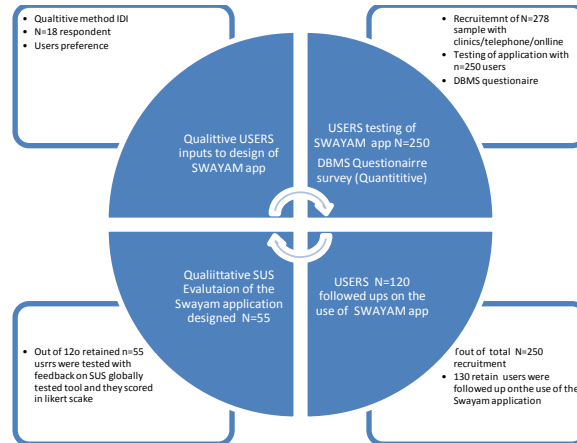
- Qualtitive method IDI
- N=18 respondent
- Users preference

- Recruitemnt of N=278 sample with clinics/telephone/onlline
- Testing of application with n=250 users
- DBMS questionaire

Qualititive USERS inputs to design of SWAYAM app

USERS testing of SWAYAM app N=250 DBMS Questionairre survey (Quantititive)

Qualiittative SUS Evalutaion of the Swayam application designed N=55

USERS N=120 followed ups on the use of SWAYAM app

- Out of 12o retained n=55 usrrs were tested with feedback on SUS globally tested tool and they scored in likert scake

- Tout of total N=250 recruitment
- 130 retain users were followed up onthe use of the Swayam application